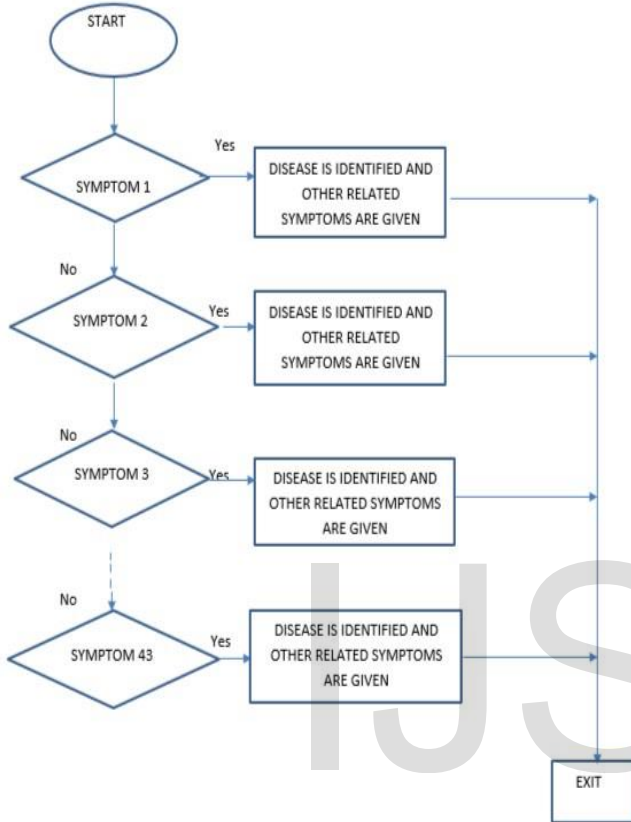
START

Yes

SYMPTOM 1

DISEASE IS IDENTIFIED AND OTHER RELATED SYMPTOMS ARE GIVEN

No

SYMPTOM 2

Yes

DISEASE IS IDENTIFIED AND OTHER RELATED SYMPTOMS ARE GIVEN

No

SYMPTOM 3

Yes

DISEASE IS IDENTIFIED AND OTHER RELATED SYMPTOMS ARE GIVEN

No

SYMPTOM 43

Yes

DISEASE IS IDENTIFIED AND OTHER RELATED SYMPTOMS ARE GIVEN

EXIT

IJS